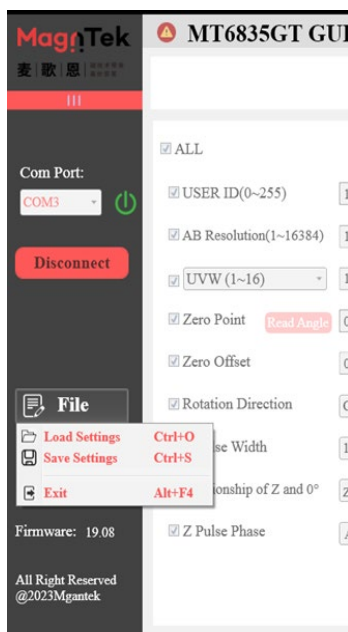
MagnTek
麦歌恩
III
MT6835GT GUI
Com Port:
COM3
Disconnect
File
Load Settings Ctrl+O
Save Settings Ctrl+S
Exit Alt+F4
Firmware: 19.08
All Right Reserved
@2023Mgantek
ALL
USER ID(0~255)
AB Resolution(1~16384)
UVW (1~16)
Zero Point
Read Angle
Zero Offset
Rotation Direction
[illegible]se Width
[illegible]onship of Z and 0°
Z Pulse Phase